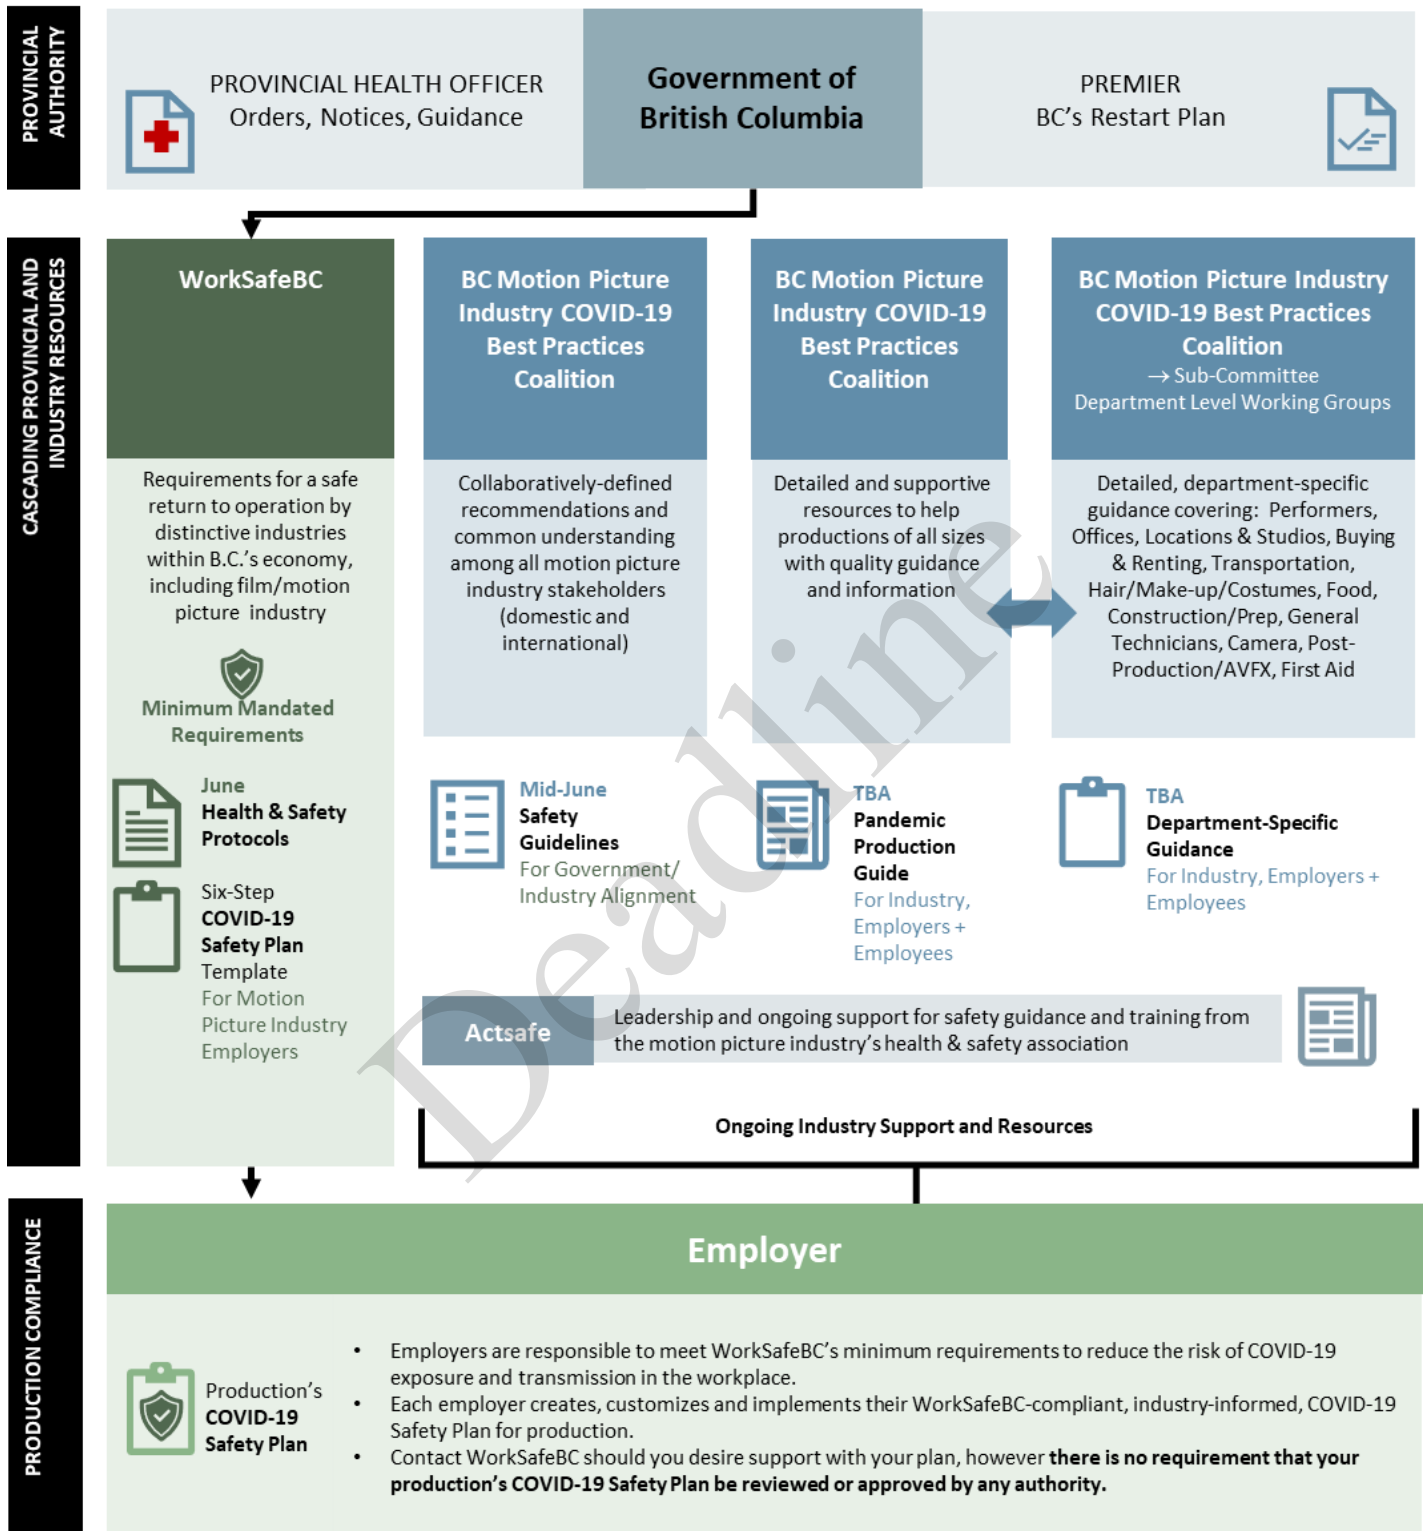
PROVINCIAL AUTHORITY

PROVINCIAL HEALTH OFFICER
Orders, Notices, Guidance

Government of British Columbia

PREMIER
BC's Restart Plan

CASCADING PROVINCIAL AND INDUSTRY RESOURCES

WorkSafeBC

Requirements for a safe return to operation by distinctive industries within B.C.'s economy, including film/motion picture industry

Minimum Mandated Requirements

June
Health & Safety Protocols

Six-Step
COVID-19 Safety Plan
Template
For Motion Picture Industry Employers

BC Motion Picture Industry COVID-19 Best Practices Coalition

Collaboratively-defined recommendations and common understanding among all motion picture industry stakeholders (domestic and international)

BC Motion Picture Industry COVID-19 Best Practices Coalition

Detailed and supportive resources to help productions of all sizes with quality guidance and information

BC Motion Picture Industry COVID-19 Best Practices Coalition
→ Sub-Committee
Department Level Working Groups

Detailed, department-specific guidance covering: Performers, Offices, Locations & Studios, Buying & Renting, Transportation, Hair/Make-up/Costumes, Food, Construction/Prep, General Technicians, Camera, Post-Production/AVFX, First Aid

Mid-June
Safety Guidelines
For Government/ Industry Alignment

TBA
Pandemic Production Guide
For Industry, Employers + Employees

TBA
Department-Specific Guidance
For Industry, Employers + Employees

Actsafe
Leadership and ongoing support for safety guidance and training from the motion picture industry's health & safety association

Ongoing Industry Support and Resources

Deadline

PRODUCTION COMPLIANCE

Employer

Production's
COVID-19 Safety Plan

• Employers are responsible to meet WorkSafeBC's minimum requirements to reduce the risk of COVID-19 exposure and transmission in the workplace.
• Each employer creates, customizes and implements their WorkSafeBC-compliant, industry-informed, COVID-19 Safety Plan for production.
• Contact WorkSafeBC should you desire support with your plan, however **there is no requirement that your production's COVID-19 Safety Plan be reviewed or approved by any authority.**